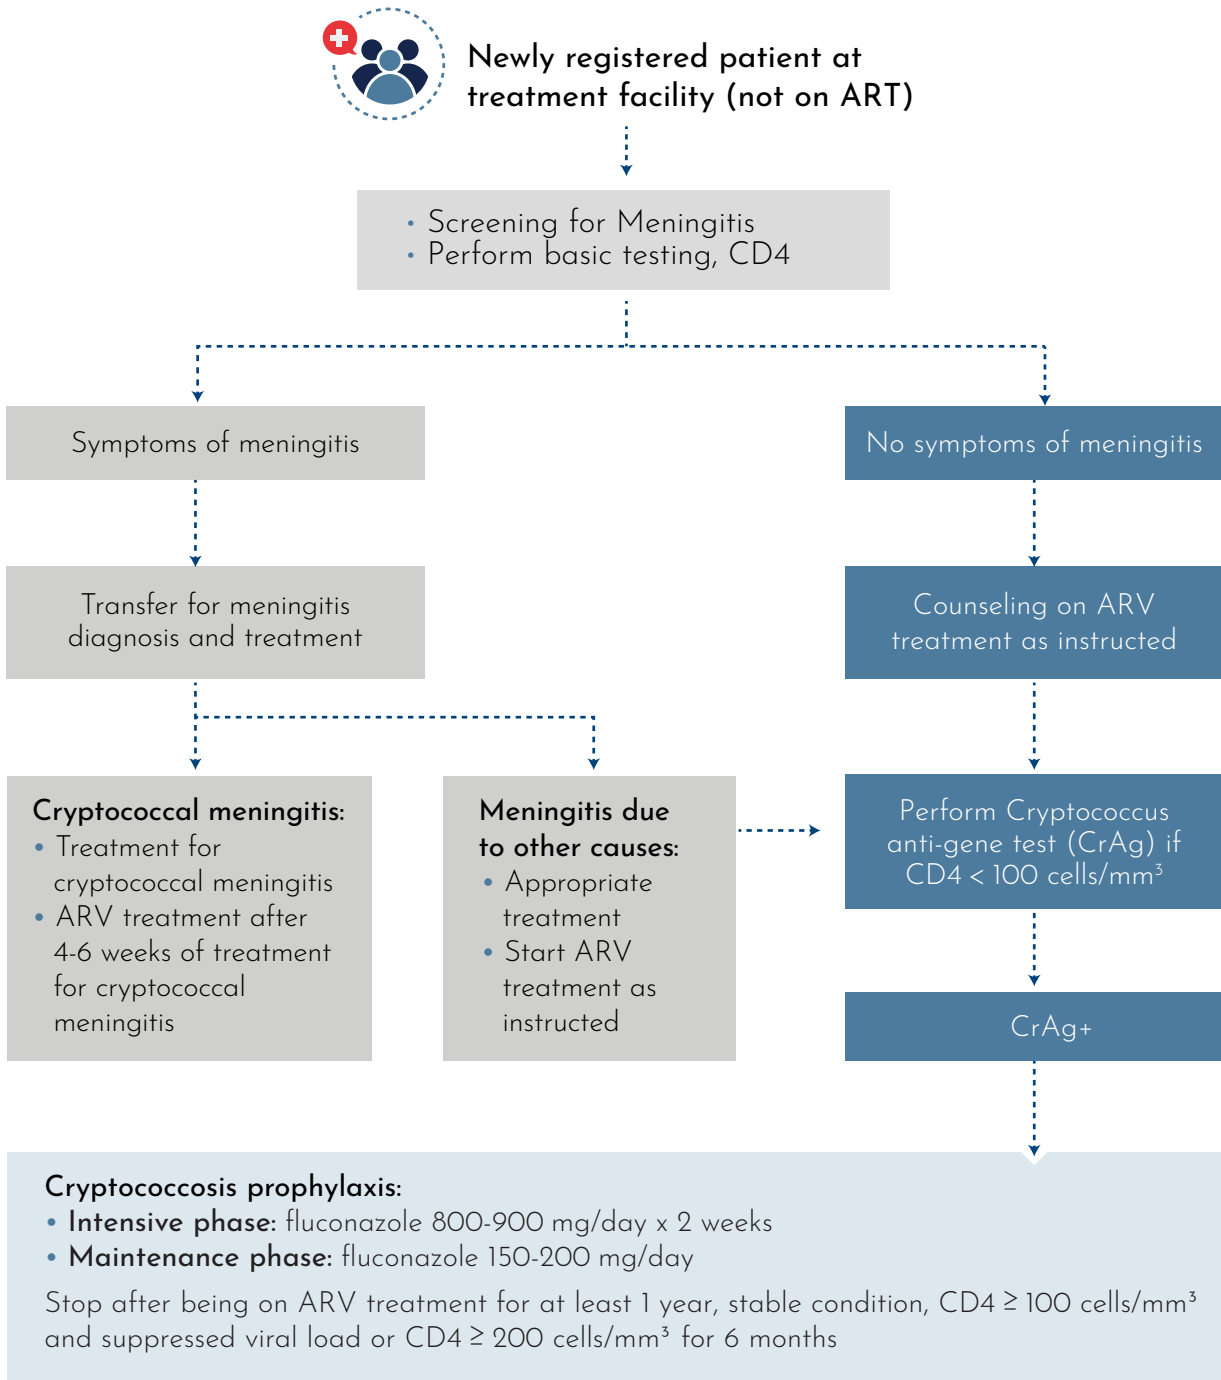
Newly registered patient at treatment facility (not on ART)

• Screening for Meningitis
• Perform basic testing, CD4

Symptoms of meningitis

No symptoms of meningitis

Transfer for meningitis diagnosis and treatment

Counseling on ARV treatment as instructed

Cryptococcal meningitis:
• Treatment for cryptococcal meningitis
• ARV treatment after 4-6 weeks of treatment for cryptococcal meningitis

Meningitis due to other causes:
• Appropriate treatment
• Start ARV treatment as instructed

Perform Cryptococcus anti-gene test (CrAg) if CD4 < 100 cells/mm$^3$

CrAg+

Cryptococcosis prophylaxis:
• Intensive phase: fluconazole 800-900 mg/day x 2 weeks
• Maintenance phase: fluconazole 150-200 mg/day

Stop after being on ARV treatment for at least 1 year, stable condition, CD4 ≥ 100 cells/mm$^3$ and suppressed viral load or CD4 ≥ 200 cells/mm$^3$ for 6 months